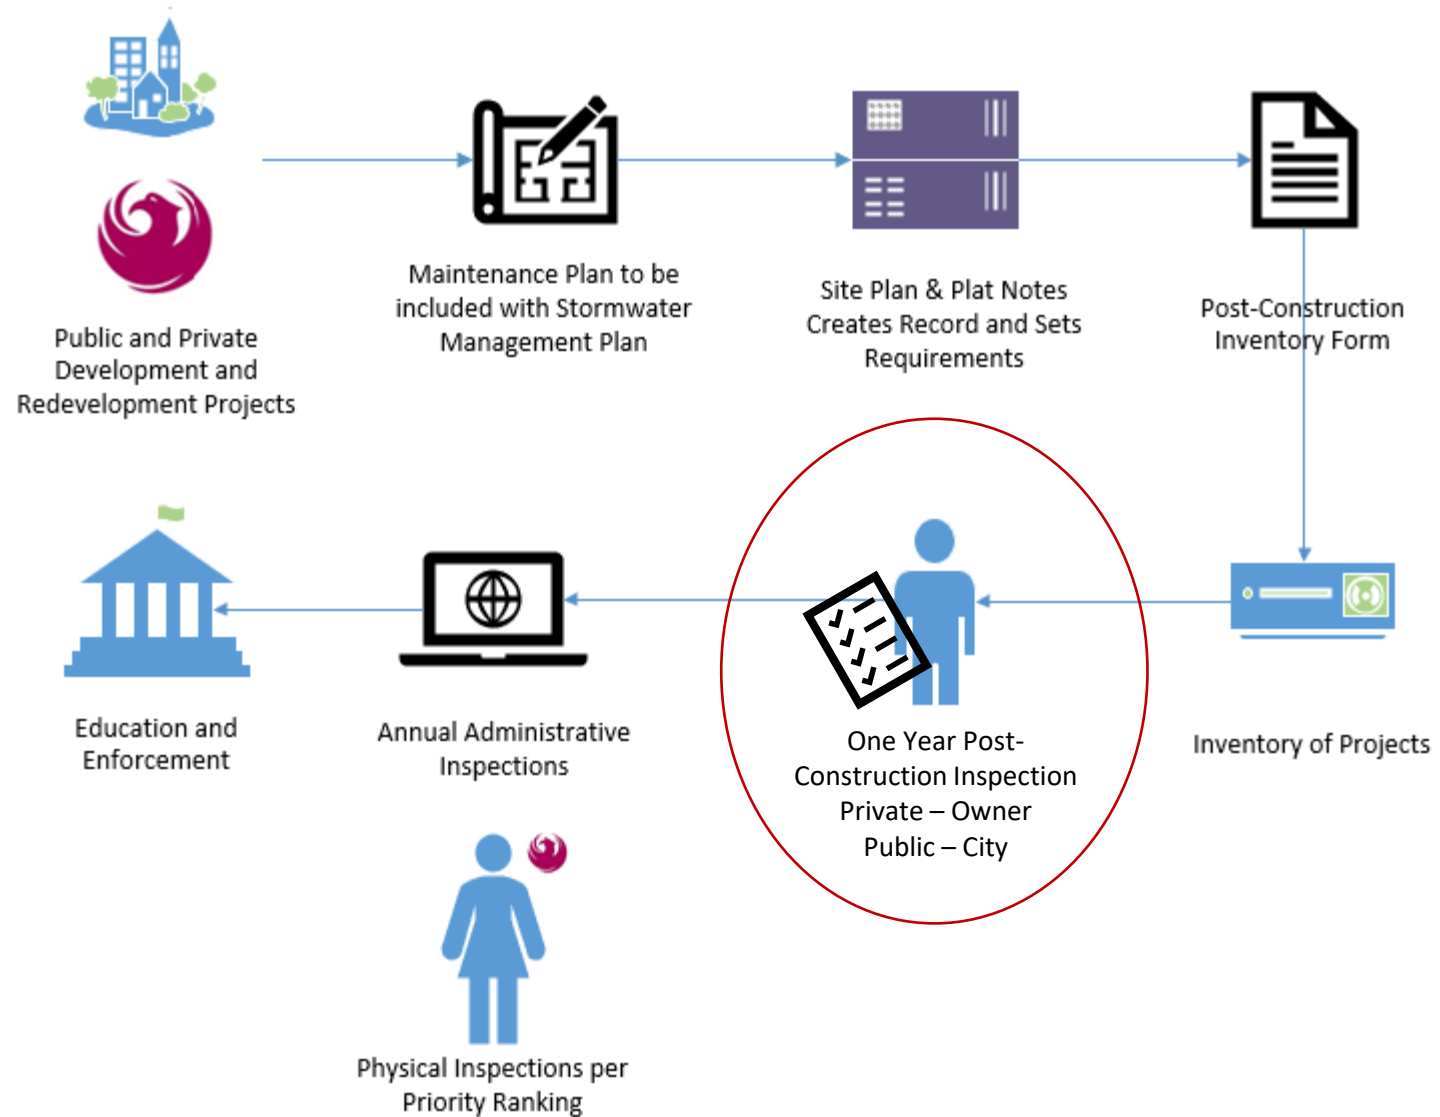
Public and Private Development and Redevelopment Projects

Maintenance Plan to be included with Stormwater Management Plan

Site Plan & Plat Notes Creates Record and Sets Requirements

Post-Construction Inventory Form

Inventory of Projects

One Year Post-Construction Inspection
Private – Owner
Public – City

Annual Administrative Inspections

Education and Enforcement

Physical Inspections per Priority Ranking